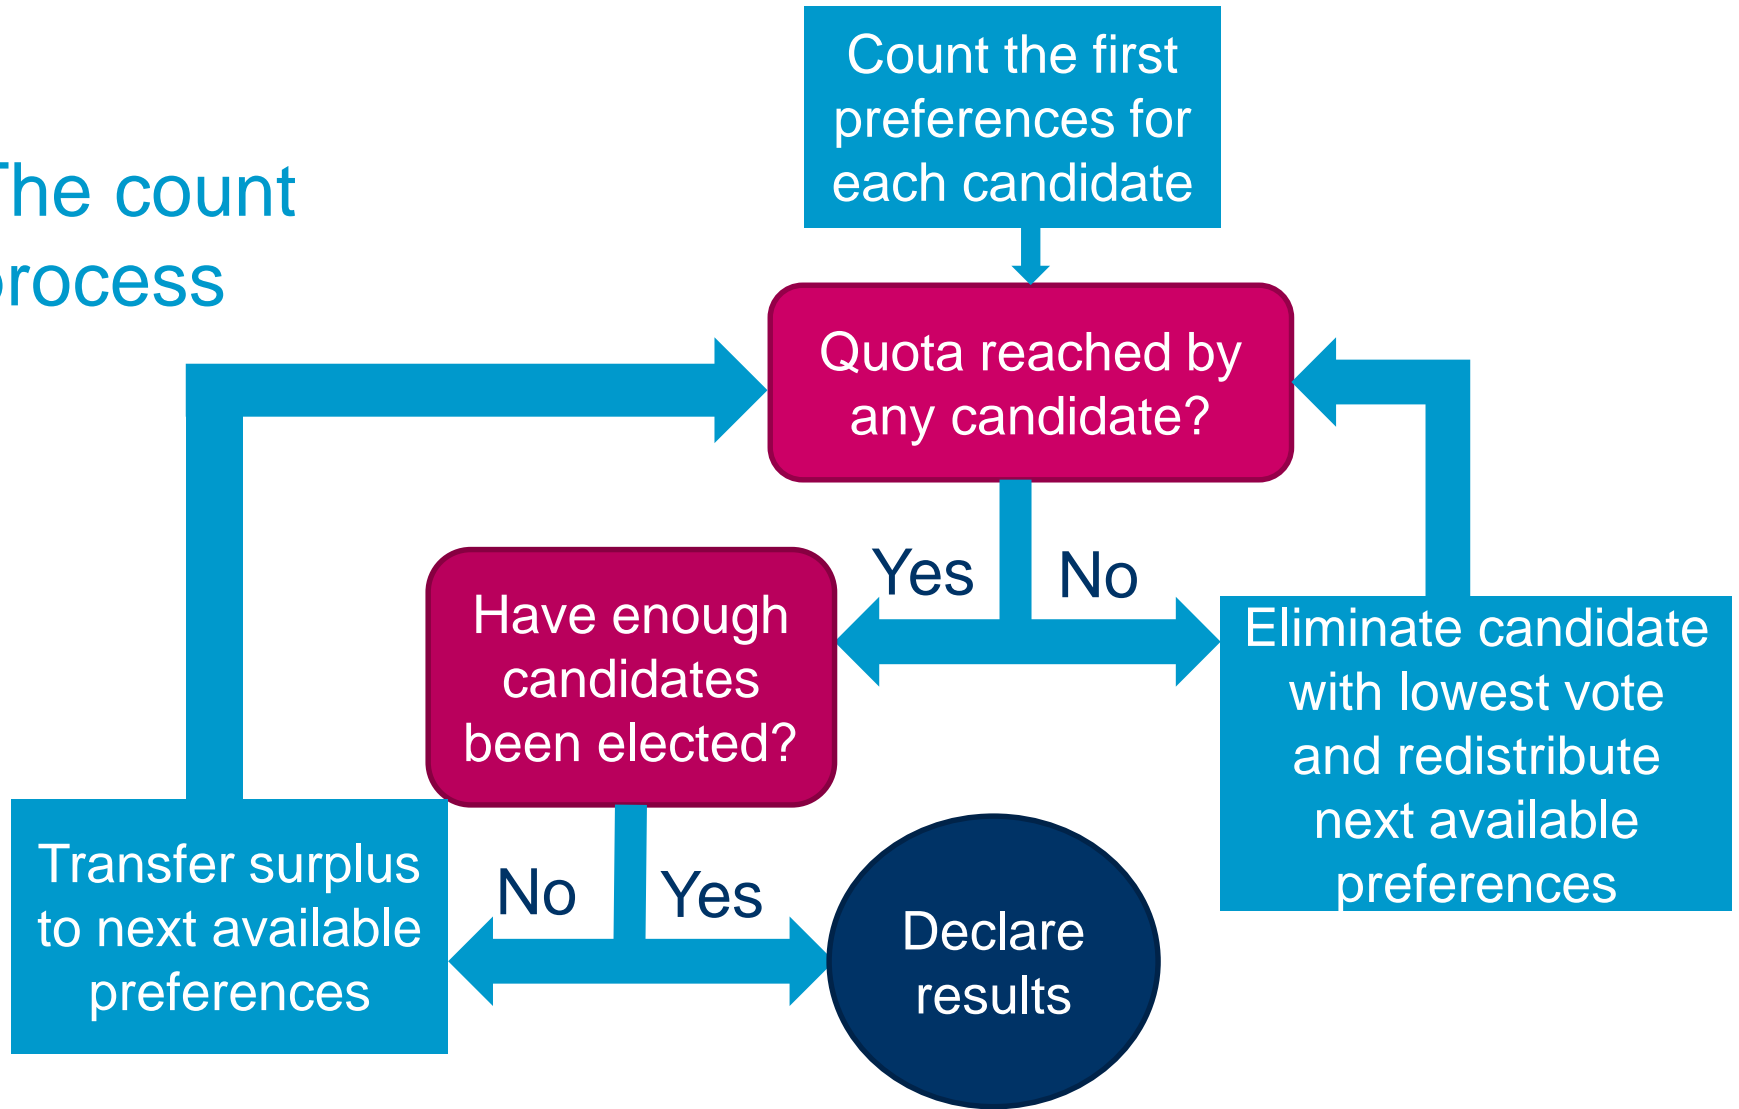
he count
rocess

Count the first preferences for each candidate

Quota reached by any candidate?

Yes

No

Have enough candidates been elected?

Eliminate candidate with lowest vote and redistribute next available preferences

Transfer surplus to next available preferences

No

Yes

Declare results